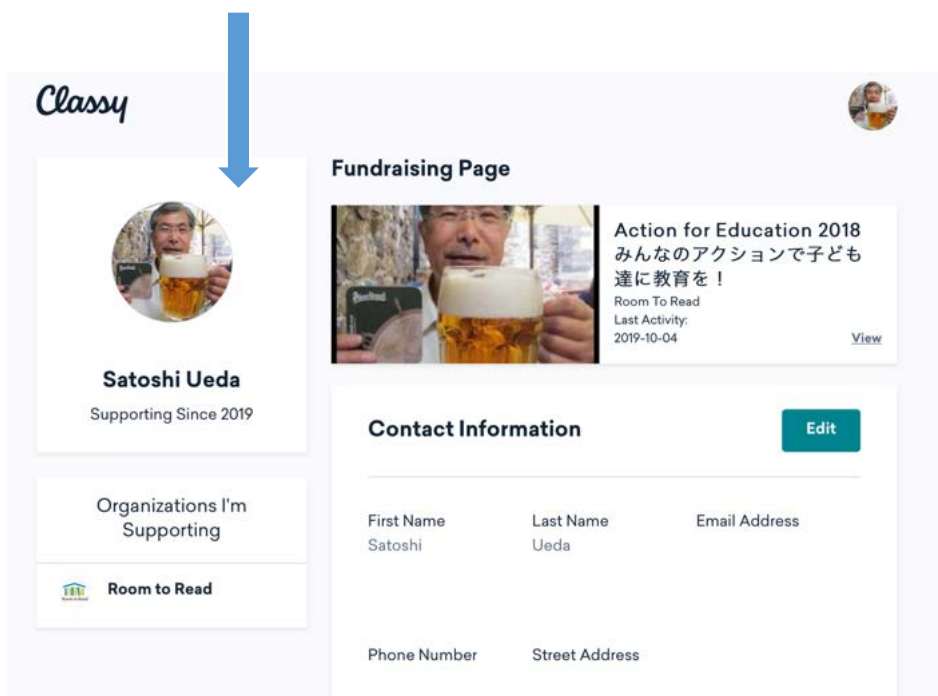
Classy

Satoshi Ueda
Supporting Since 2019

Organizations I'm Supporting

Room to Read

Fundraising Page

Action for Education 2018
みんなのアクションで子ども達に教育を！
Room To Read
Last Activity:
2019-10-04
View

Contact Information
Edit

First Name
Satoshi

Last Name
Ueda

Email Address

Phone Number

Street Address